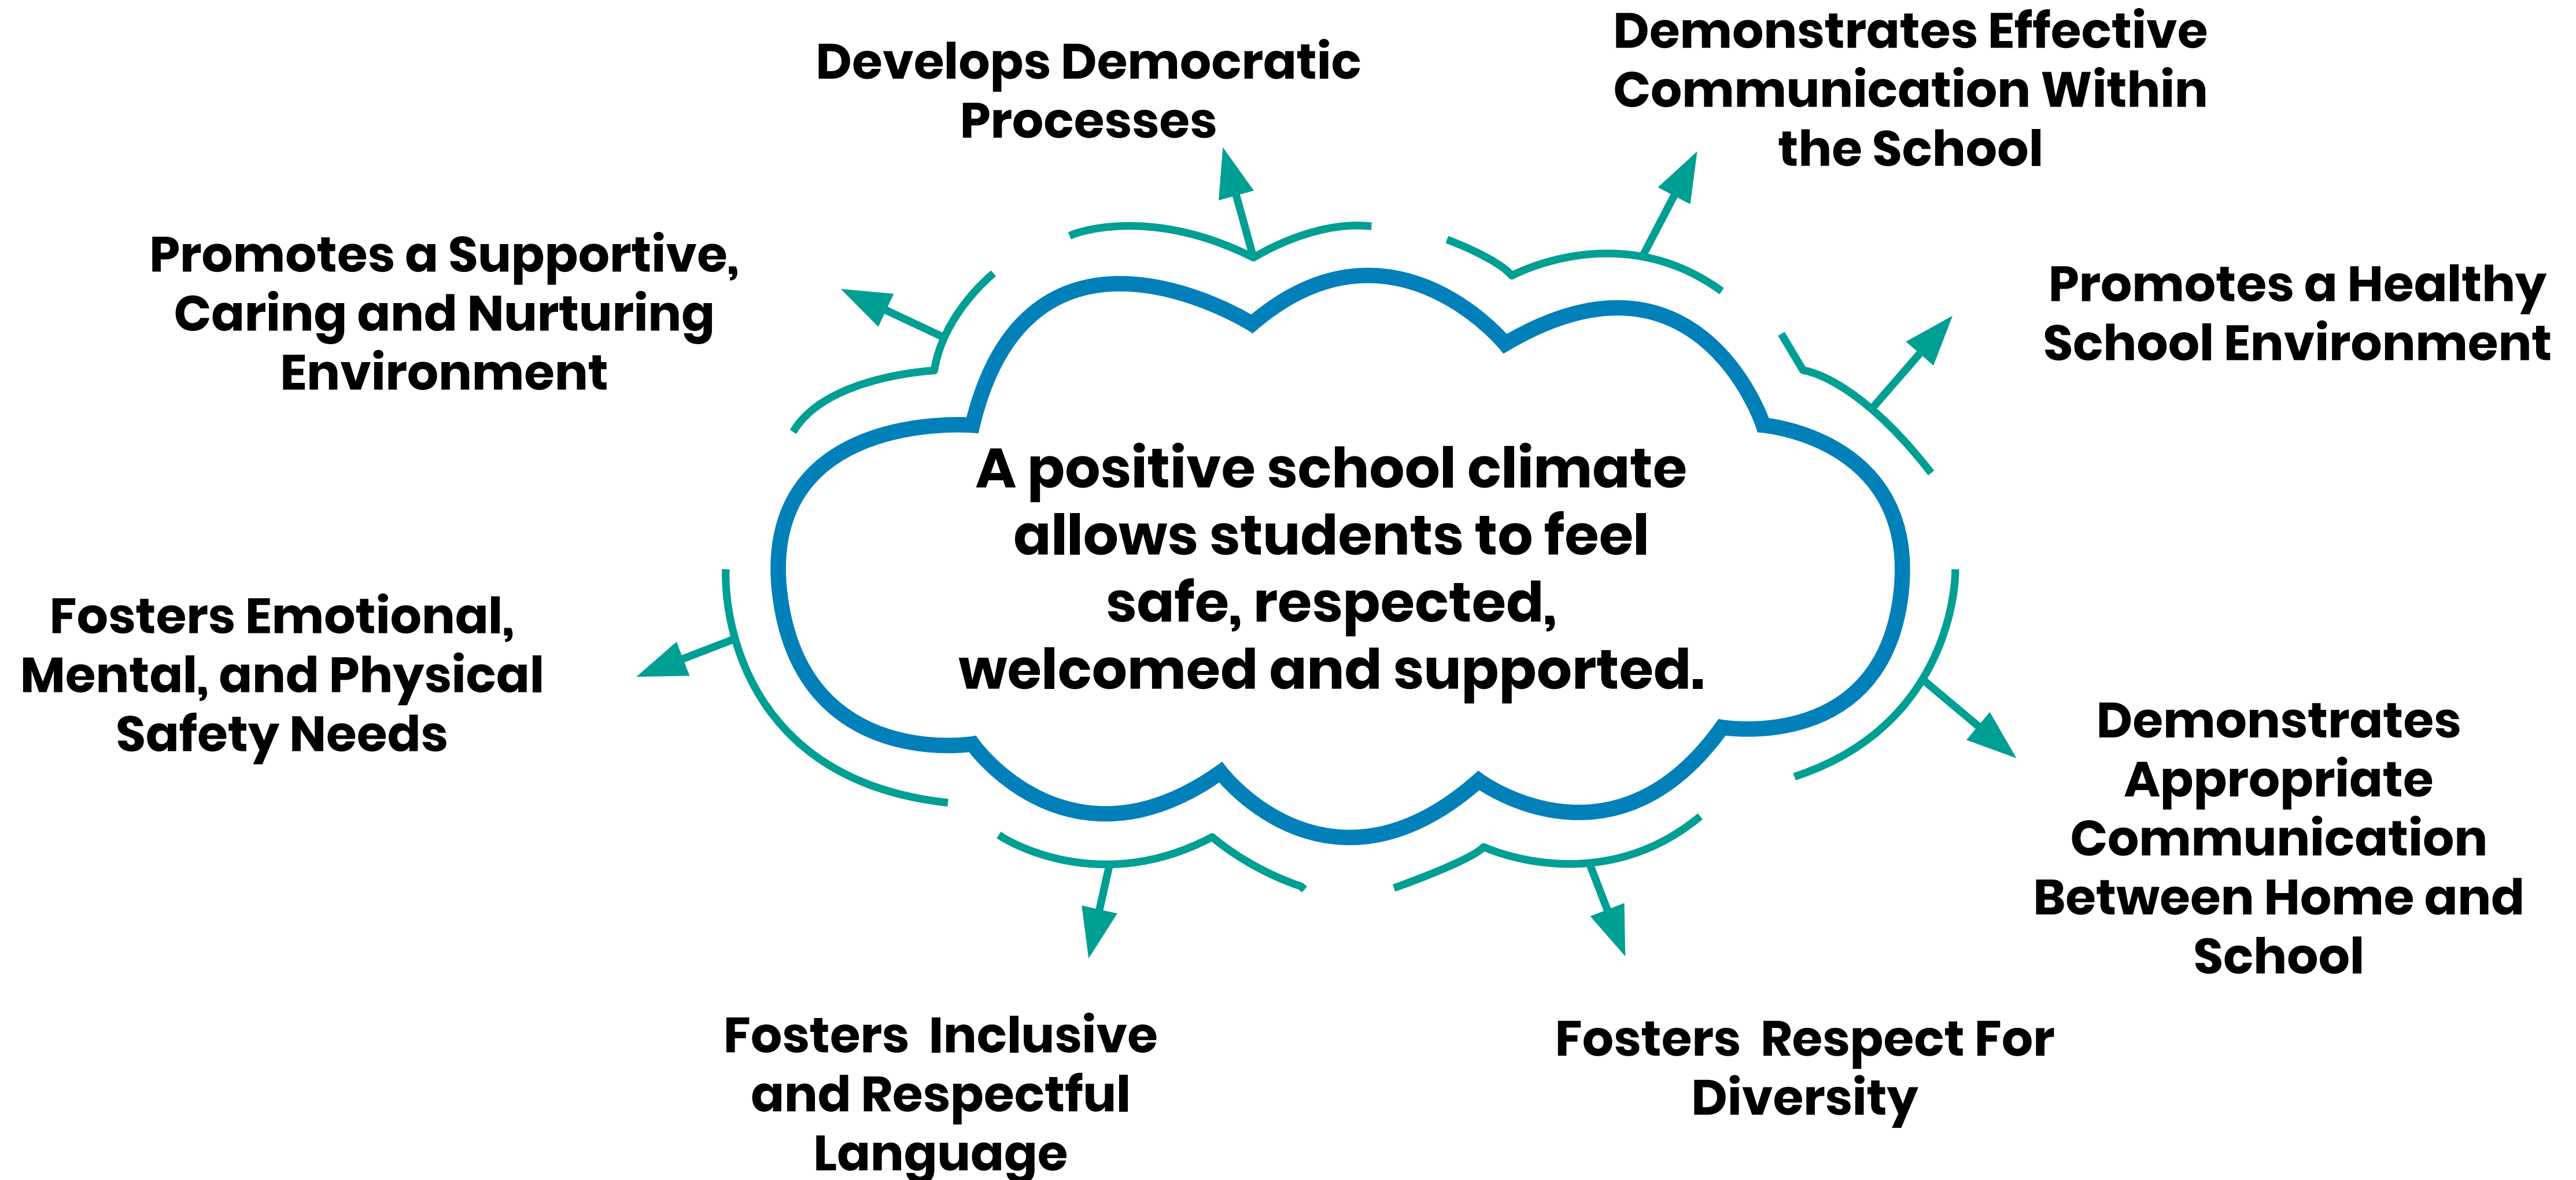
Demonstrates Effective Communication Within the School

Develops Democratic Processes

Promotes a Supportive, Caring and Nurturing Environment

Promotes a Healthy School Environment

A positive school climate allows students to feel safe, respected, welcomed and supported.

Fosters Emotional, Mental, and Physical Safety Needs

Demonstrates Appropriate Communication Between Home and School

Fosters Inclusive and Respectful Language

Fosters Respect For Diversity